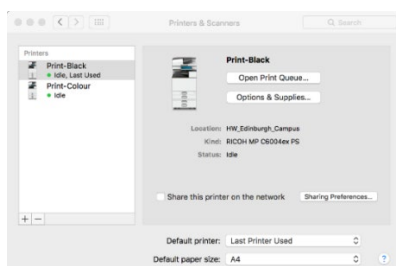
Printers & Scanners

Search

Printers

Print-Black
• Idle, Last Used

Print-Colour
• Idle

Print-Black

Open Print Queue...

Options & Supplies...

Location: HW_Edinburgh_Campus

Kind: RICOH MP C6004ex PS

Status: Idle

Share this printer on the network

Sharing Preferences...

+ −

Default printer: Last Printer Used

Default paper size: A4

?